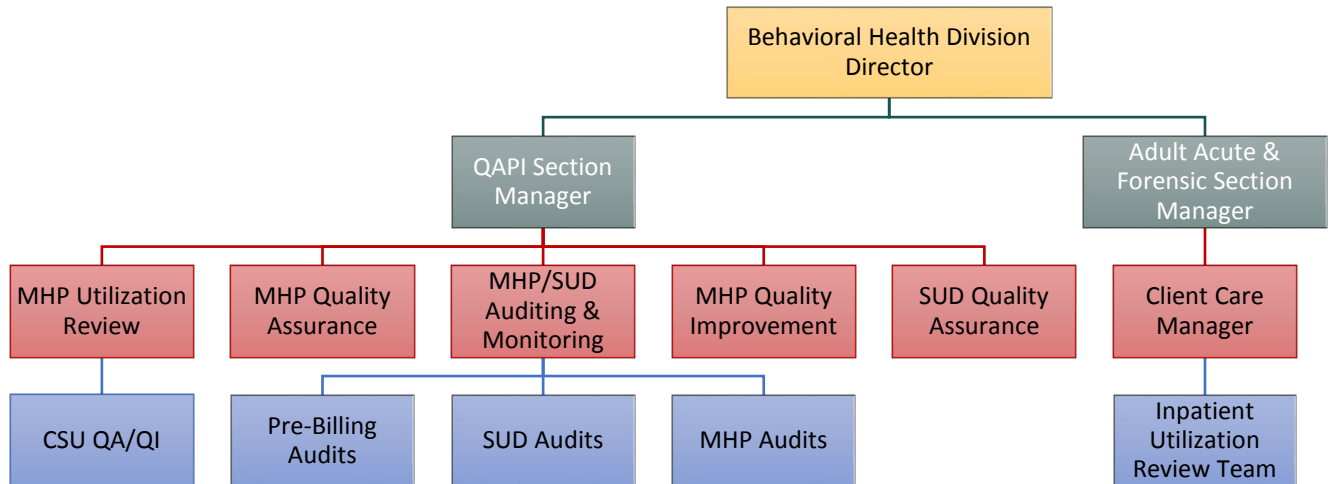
Behavioral Health Division Director

QAPI Section Manager

Adult Acute & Forensic Section Manager

MHP Utilization Review

MHP Quality Assurance

MHP/SUD Auditing & Monitoring

MHP Quality Improvement

SUD Quality Assurance

Client Care Manager

CSU QA/QI

Pre-Billing Audits

SUD Audits

MHP Audits

Inpatient Utilization Review Team